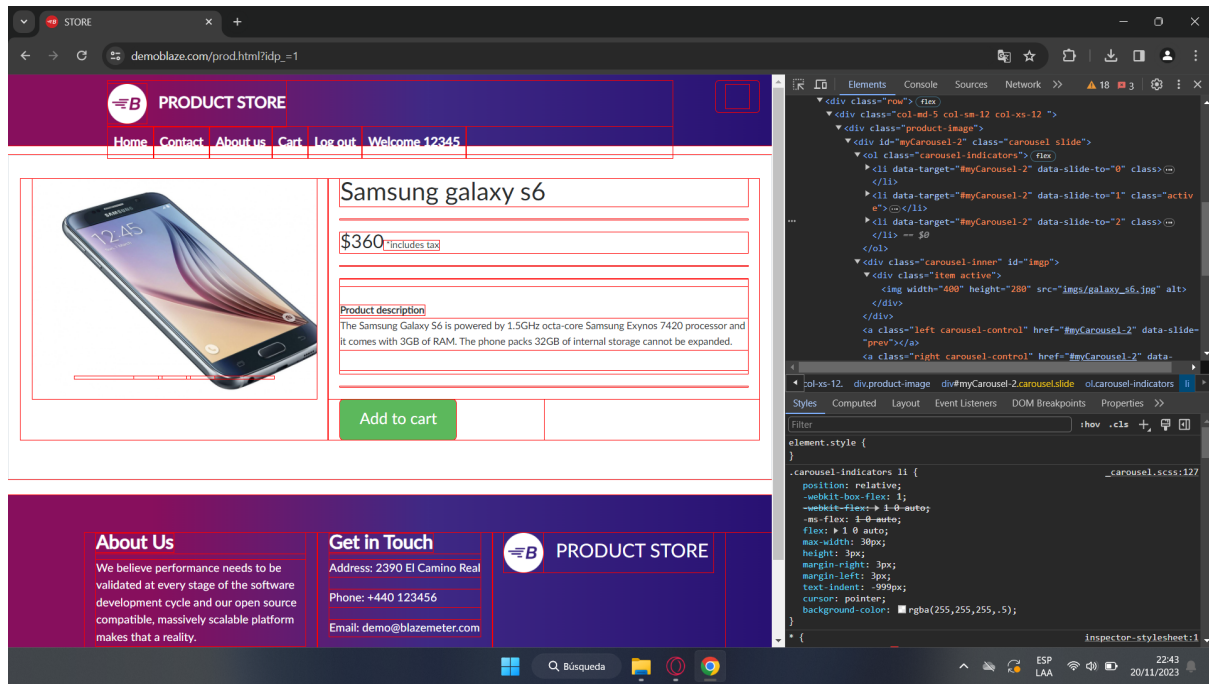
STORE ×
+
demoblaze.com/prod.html?idp_=1

PRODUCT STORE
Home Contact About us Cart Log out Welcome 12345

Samsung galaxy s6
$360 *includes tax
Product description
The Samsung Galaxy S6 is powered by 1.5GHz octa-core Samsung Exynos 7420 processor and it comes with 3GB of RAM. The phone packs 32GB of internal storage cannot be expanded.
Add to cart

About Us
We believe performance needs to be validated at every stage of the software development cycle and our open source compatible, massively scalable platform makes that a reality.

Get in Touch
Address: 2390 El Camino Real
Phone: +440 123456
Email: demo@blazemeter.com

PRODUCT STORE

Elements Console Sources Network >> ⚠18 3
<div class="row"> flex
<div class="col-md-5 col-sm-12 col-xs-12 ">
<div class="product-image">
<div id="myCarousel-2" class="carousel slide">
<ol class="carousel-indicators"> flex
<li data-target="#myCarousel-2" data-slide-to="0" class> ⋯ </li>
<li data-target="#myCarousel-2" data-slide-to="1" class="active"> ⋯ </li>
<li data-target="#myCarousel-2" data-slide-to="2" class> ⋯ </li> == $0
</ol>
<div class="carousel-inner" id="imgp">
<div class="item active">
<img width="400" height="280" src="imgs/galaxy_s6.jpg" alt>
</div>
</div>
<a class="left carousel-control" href="#myCarousel-2" data-slide="prev"></a>
<a class="right carousel-control" href="#myCarousel-2" data-
col-xs-12. div.product-image div#myCarousel-2.carousel.slide ol.carousel-indicators li
Styles Computed Layout Event Listeners DOM Breakpoints Properties >>
Filter :hov .cls
element.style {
}
.carousel-indicators li { _carousel.scss:127
position: relative;
-webkit-box-flex: 1;
-webkit-flex: 1 0 auto;
-ms-flex: 1 0 auto;
flex: 1 0 auto;
max-width: 30px;
height: 3px;
margin-right: 3px;
margin-left: 3px;
text-indent: -999px;
cursor: pointer;
background-color: rgba(255,255,255,.5);
}
* { inspector-stylesheet:1

Búsqueda
ESP LAA 22:43 20/11/2023